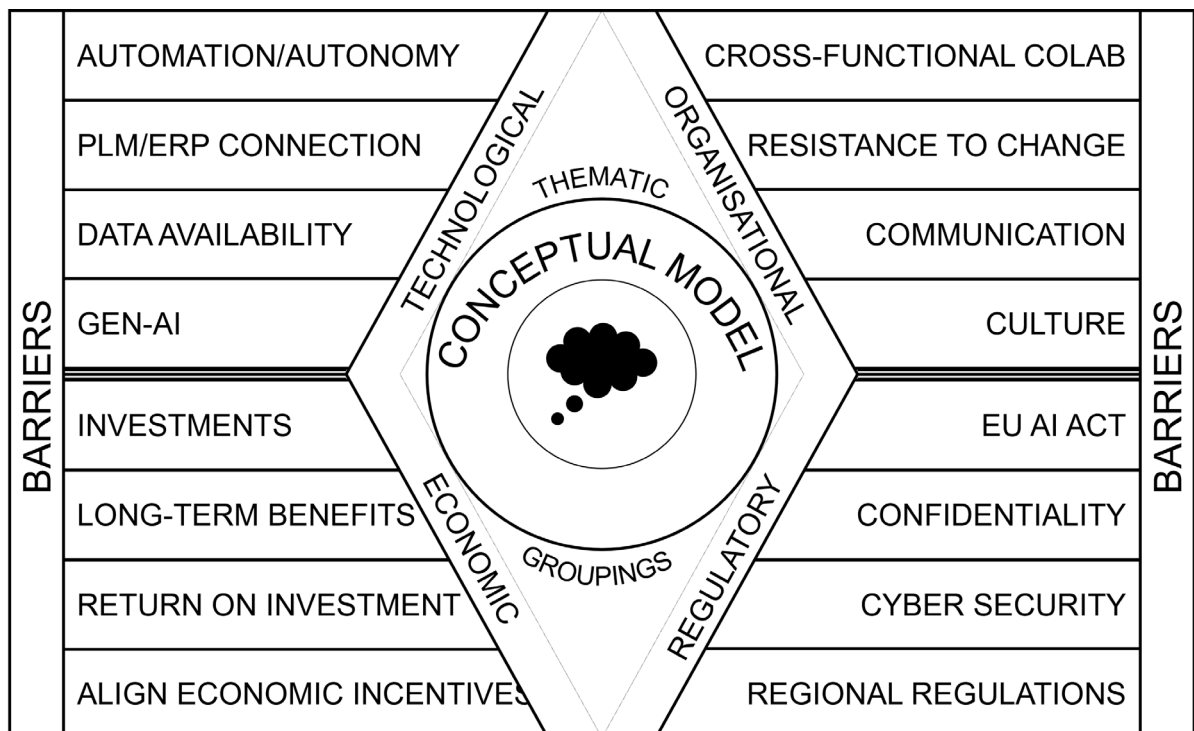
BARRIERS

AUTOMATION/AUTONOMY

PLM/ERP CONNECTION

DATA AVAILABILITY

GEN-AI

INVESTMENTS

LONG-TERM BENEFITS

RETURN ON INVESTMENT

ALIGN ECONOMIC INCENTIVE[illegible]

TECHNOLOGICAL

ORGANISATIONAL

THEMATIC

CONCEPTUAL MODEL

GROUPINGS

ECONOMIC

REGULATORY

CROSS-FUNCTIONAL COLAB

RESISTANCE TO CHANGE

COMMUNICATION

CULTURE

EU AI ACT

CONFIDENTIALITY

CYBER SECURITY

REGIONAL REGULATIONS

BARRIERS